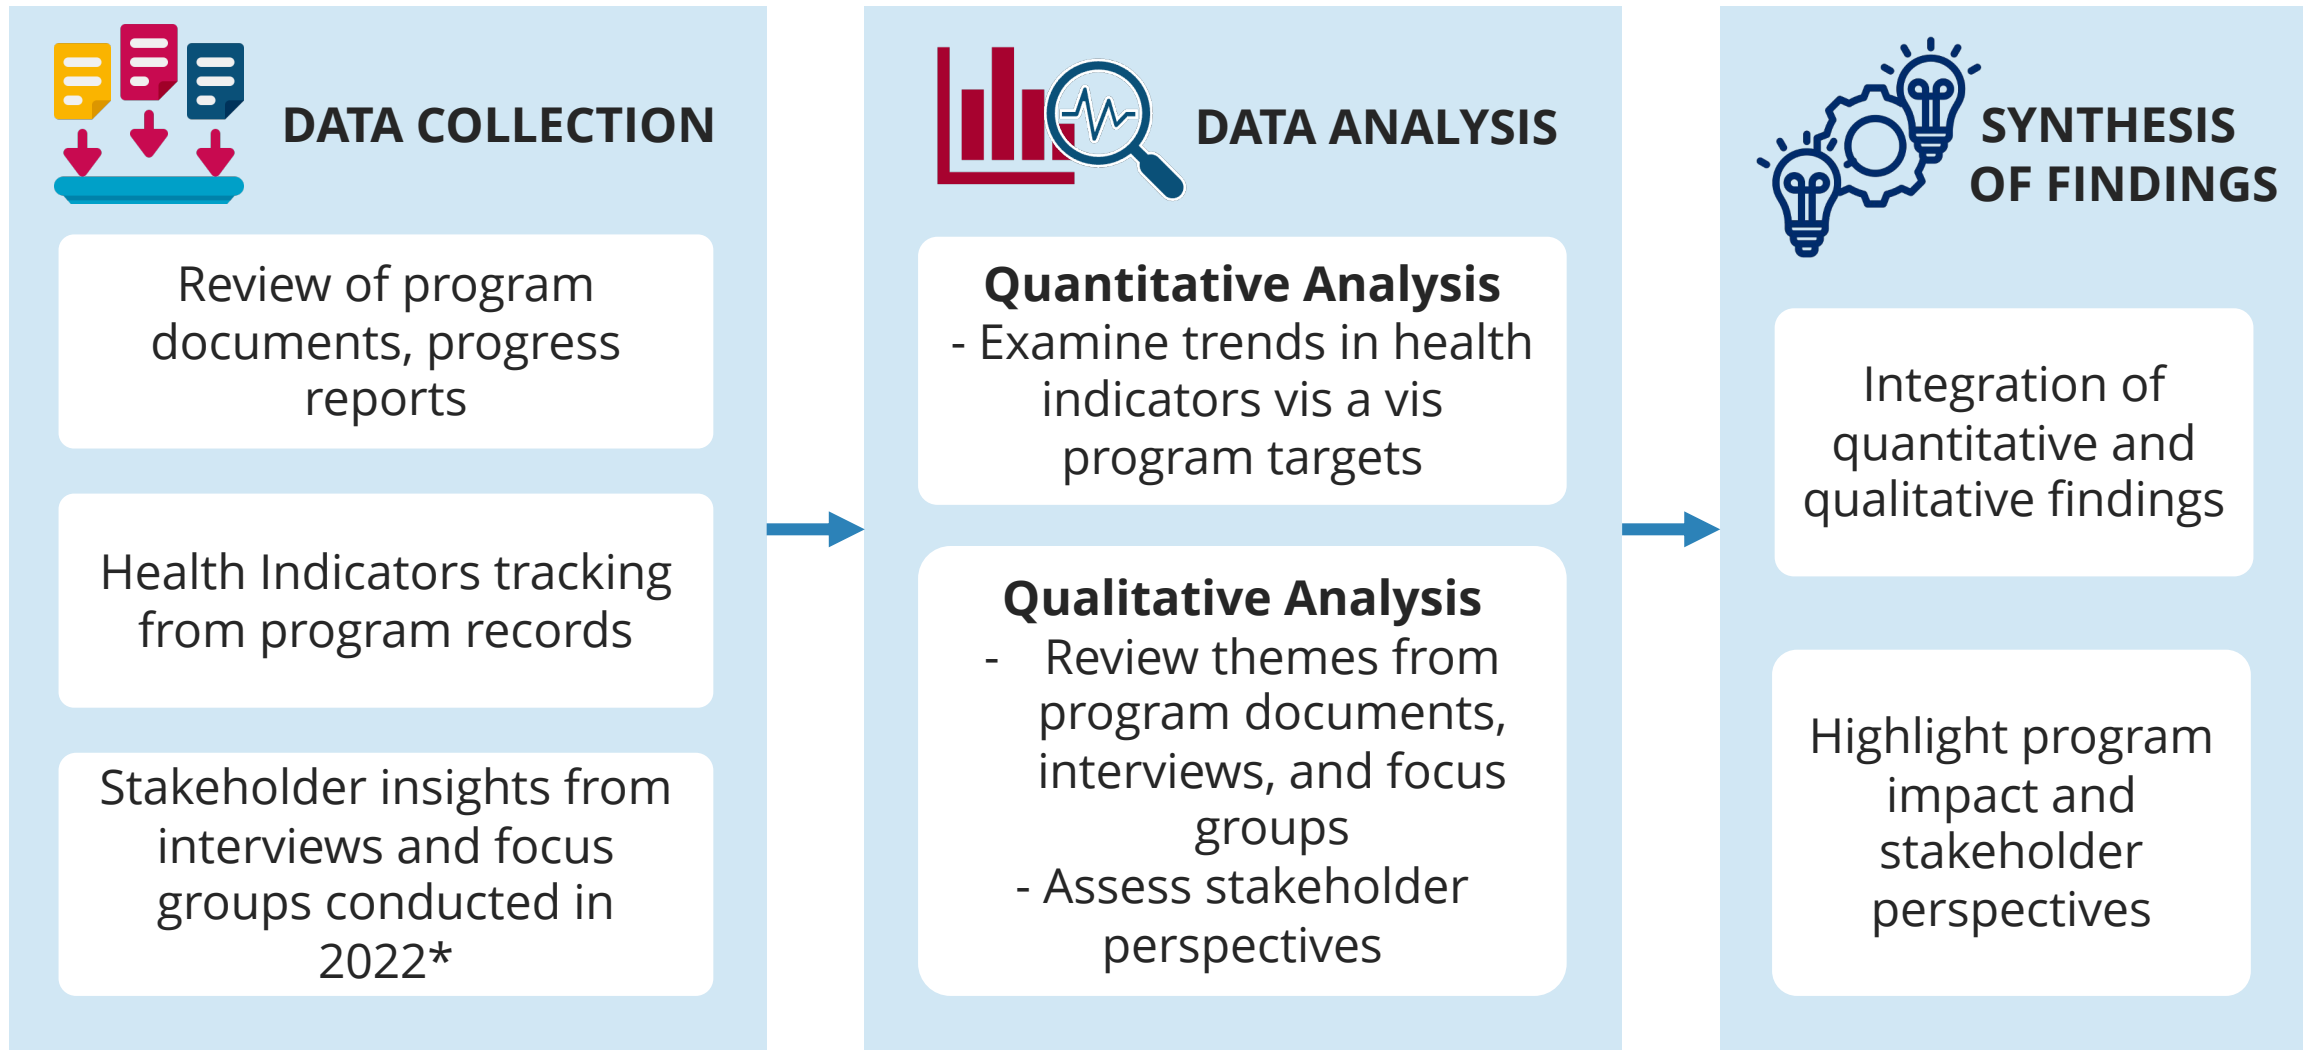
DATA COLLECTION

Review of program documents, progress reports

Health Indicators tracking from program records

Stakeholder insights from interviews and focus groups conducted in 2022*

DATA ANALYSIS

**Quantitative Analysis**
- Examine trends in health indicators vis a vis program targets

**Qualitative Analysis**
- Review themes from program documents, interviews, and focus groups
- Assess stakeholder perspectives

SYNTHESIS OF FINDINGS

Integration of quantitative and qualitative findings

Highlight program impact and stakeholder perspectives